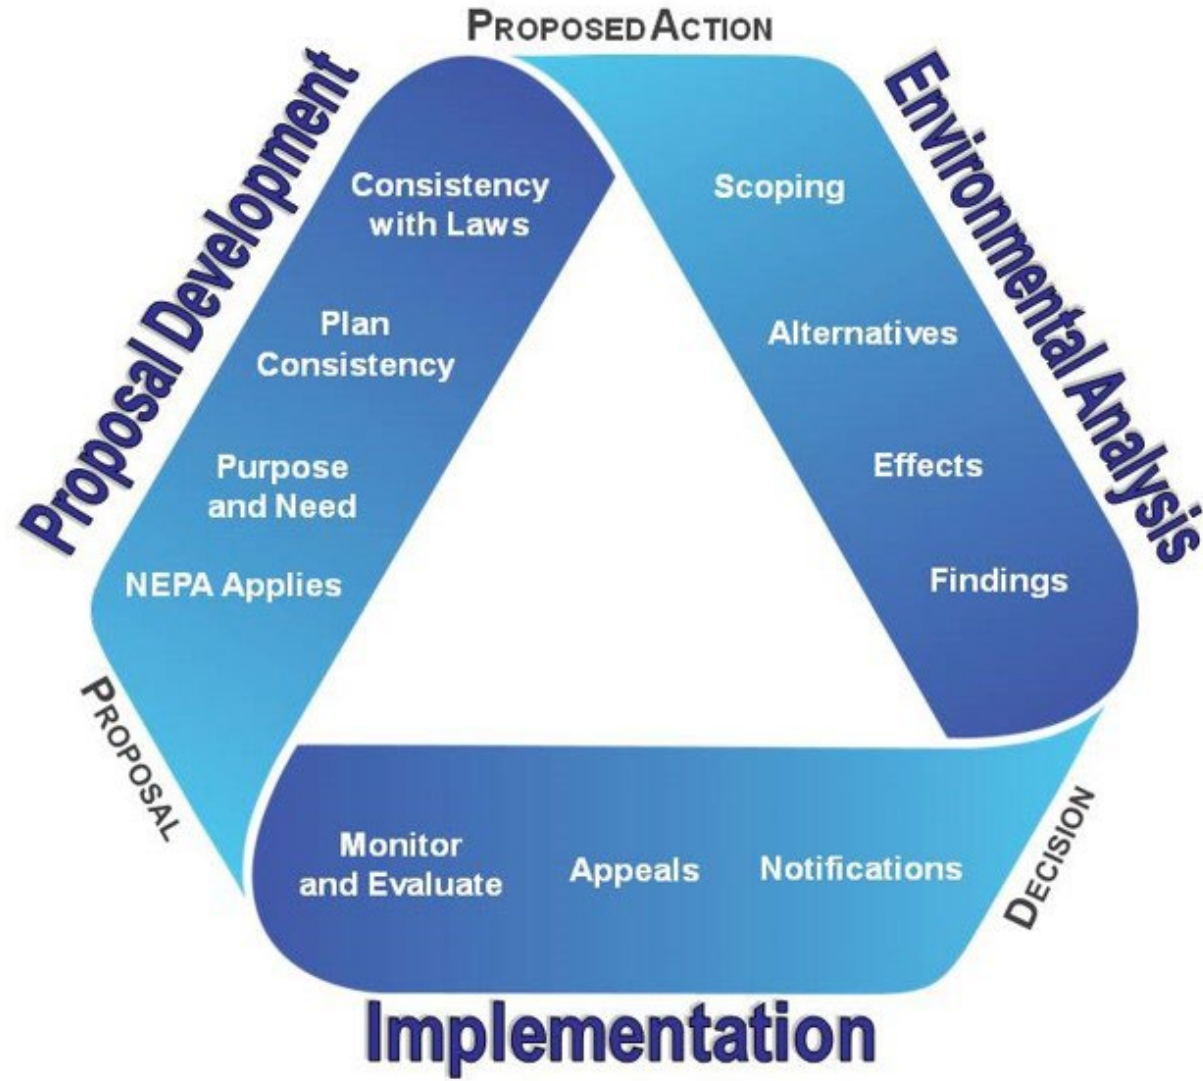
PROPOSED ACTION

Proposal Development

Consistency with Laws

Plan Consistency

Purpose and Need

NEPA Applies

Environmental Analysis

Scoping

Alternatives

Effects

Findings

PROPOSAL

DECISION

Monitor and Evaluate

Appeals

Notifications

Implementation